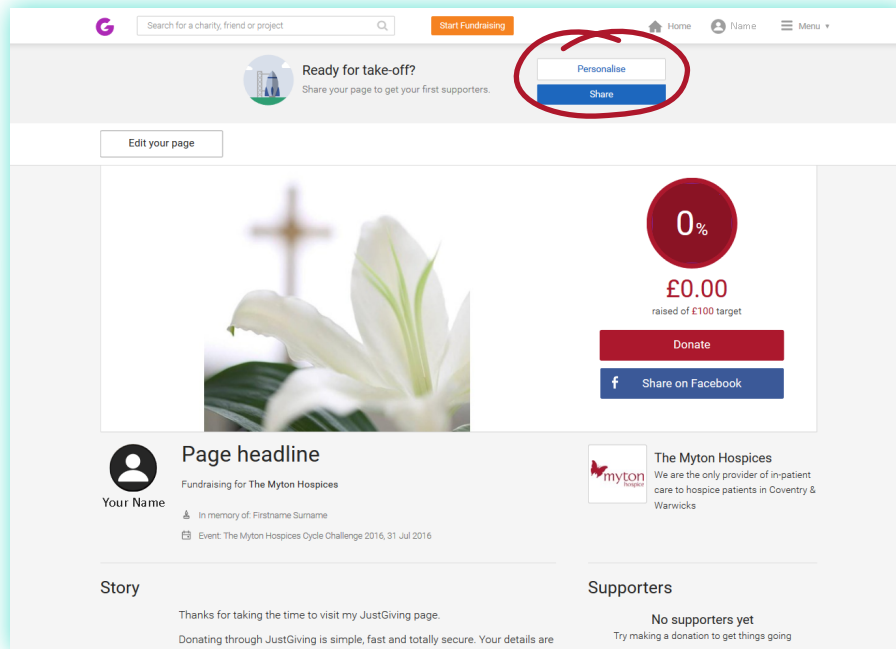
Search for a charity, friend or project

Start Fundraising

Home Name Menu

Ready for take-off?
Share your page to get your first supporters.

Personalise

Share

Edit your page

0%

£0.00
raised of £100 target

Donate

Share on Facebook

Your Name

Page headline
Fundraising for The Myton Hospices

In memory of: Firstname Surname

Event: The Myton Hospices Cycle Challenge 2016, 31 Jul 2016

myton hospices

The Myton Hospices
We are the only provider of in-patient care to hospice patients in Coventry & Warwicks

Story

Thanks for taking the time to visit my JustGiving page.

Donating through JustGiving is simple, fast and totally secure. Your details are

Supporters

No supporters yet
Try making a donation to get things going